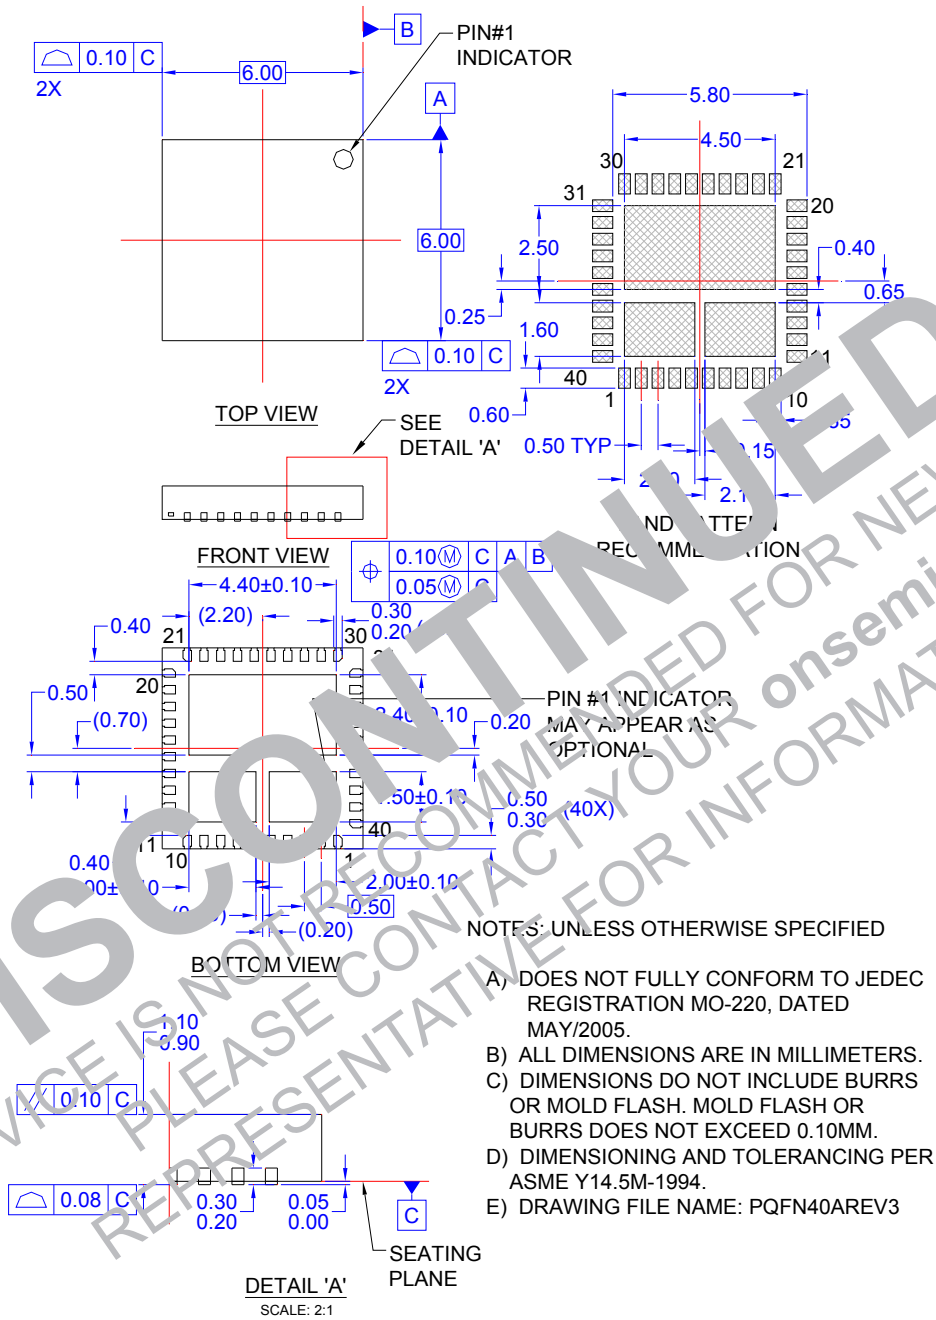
0.10 C
2X
6.00
B
PIN#1 INDICATOR
A
6.00
0.25
0.10 C
2X
TOP VIEW
SEE DETAIL 'A'
FRONT VIEW
5.80
4.50
30
21
31
20
2.50
0.40
0.65
1.60
40
11
1
10
0.60
0.50 TYP
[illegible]5
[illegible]15
2.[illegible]0
2.1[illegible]
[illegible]ND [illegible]TTE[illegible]
REC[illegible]MME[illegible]TION
0.10Ⓜ C A B
0.05Ⓜ C
4.40±0.10
0.40
(2.20)
0.30
0.20
21
30
0.50
20
(0.70)
PIN #1 INDICATOR MAY APPEAR AS OPTIONAL
2.40±0.10
0.20
1.50±0.10
0.50
0.30
(40X)
40
11
10
1
0.40
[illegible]00±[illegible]0
2.00±0.10
0.50
(0.20)
BOTTOM VIEW
1.10
0.90
0.10 C
0.08 C
0.30
0.20
0.05
0.00
C
SEATING PLANE
DETAIL 'A'
SCALE: 2:1
NOTES: UNLESS OTHERWISE SPECIFIED
A) DOES NOT FULLY CONFORM TO JEDEC REGISTRATION MO-220, DATED MAY/2005.
B) ALL DIMENSIONS ARE IN MILLIMETERS.
C) DIMENSIONS DO NOT INCLUDE BURRS OR MOLD FLASH. MOLD FLASH OR BURRS DOES NOT EXCEED 0.10MM.
D) DIMENSIONING AND TOLERANCING PER ASME Y14.5M-1994.
E) DRAWING FILE NAME: PQFN40AREV3
DISCONTINUED
DEVICE IS NOT RECOMMENDED FOR NEW
PLEASE CONTACT YOUR onsemi
REPRESENTATIVE FOR INFORMATION